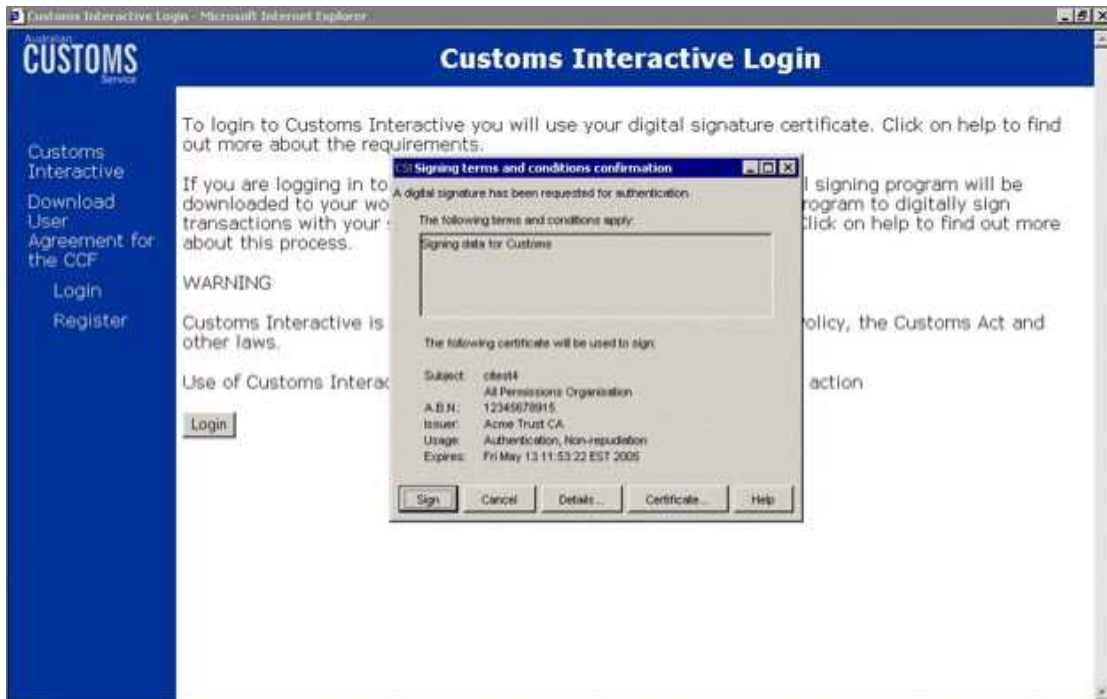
Customs Interactive Login - Microsoft Internet Explorer

Australian CUSTOMS Service

Customs Interactive Login

Customs Interactive

Download User Agreement for the CCF

Login

Register

To login to Customs Interactive you will use your digital signature certificate. Click on help to find out more about the requirements.

If you are logging in to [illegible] l signing program will be downloaded to your wo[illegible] rogram to digitally sign transactions with your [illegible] Click on help to find out more about this process.

WARNING

Customs Interactive is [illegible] olicy, the Customs Act and other laws.

Use of Customs Interac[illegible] action

Login

CSI Signing terms and conditions confirmation

A digital signature has been requested for authentication.

The following terms and conditions apply:

Signing data for Customs

The following certificate will be used to sign:

Subject: citest4
All Permissions Organisation
A.B.N.: 12345678915
Issuer: Acme Trust CA
Usage: Authentication, Non-repudiation
Expires: Fri May 13 11:53:22 EST 2005

Sign | Cancel | Details... | Certificate... | Help